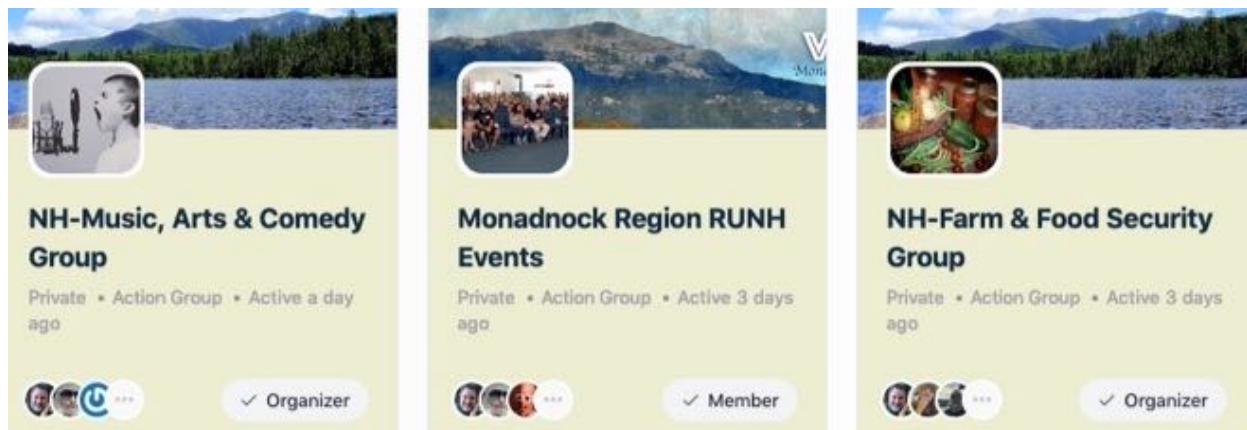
NH-Music, Arts & Comedy Group

Private • Action Group • Active a day ago

···

✓ Organizer

V
Mon

Monadnock Region RUNH Events

Private • Action Group • Active 3 days ago

···

✓ Member

NH-Farm & Food Security Group

Private • Action Group • Active 3 days ago

···

✓ Organizer